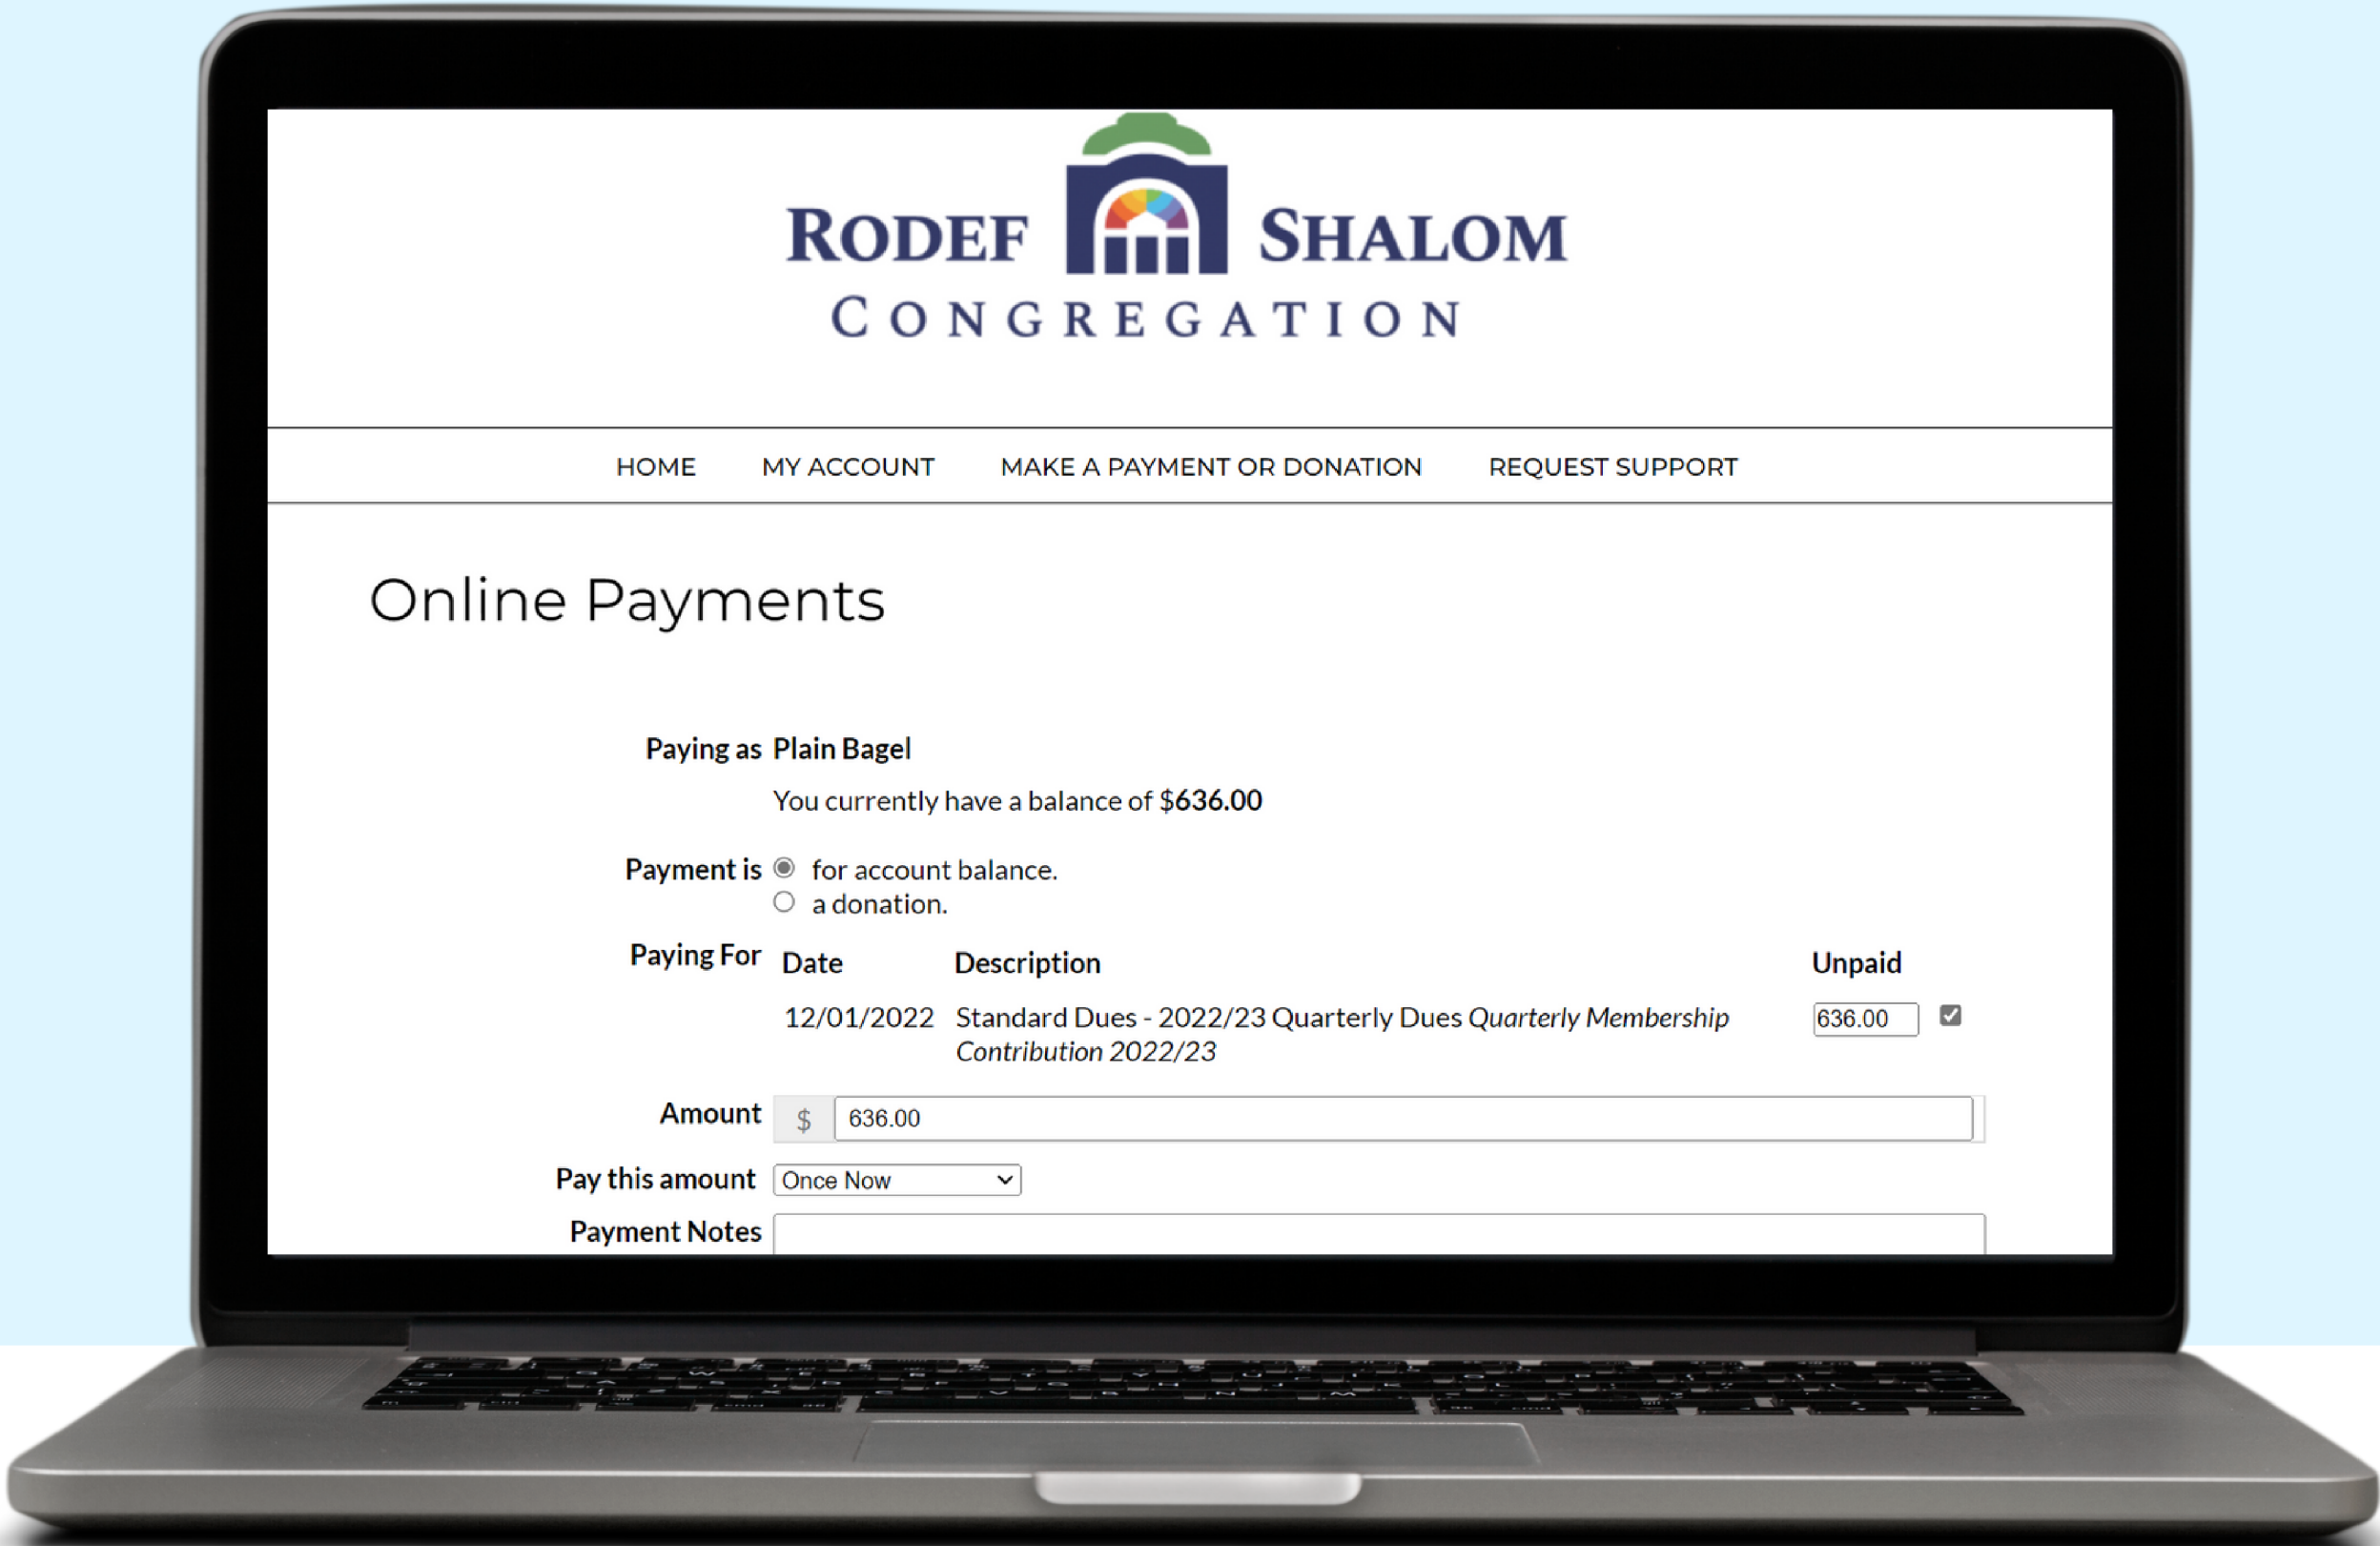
RODEF SHALOM
CONGREGATION

HOME MY ACCOUNT MAKE A PAYMENT OR DONATION REQUEST SUPPORT

Online Payments

Paying as Plain Bagel

You currently have a balance of $636.00

Payment is for account balance.
a donation.

Paying For

| Date | Description | Unpaid |
|---|---|---|
| 12/01/2022 | Standard Dues - 2022/23 Quarterly Dues *Quarterly Membership Contribution 2022/23* | 636.00 |

Amount $ 636.00

Pay this amount Once Now

Payment Notes